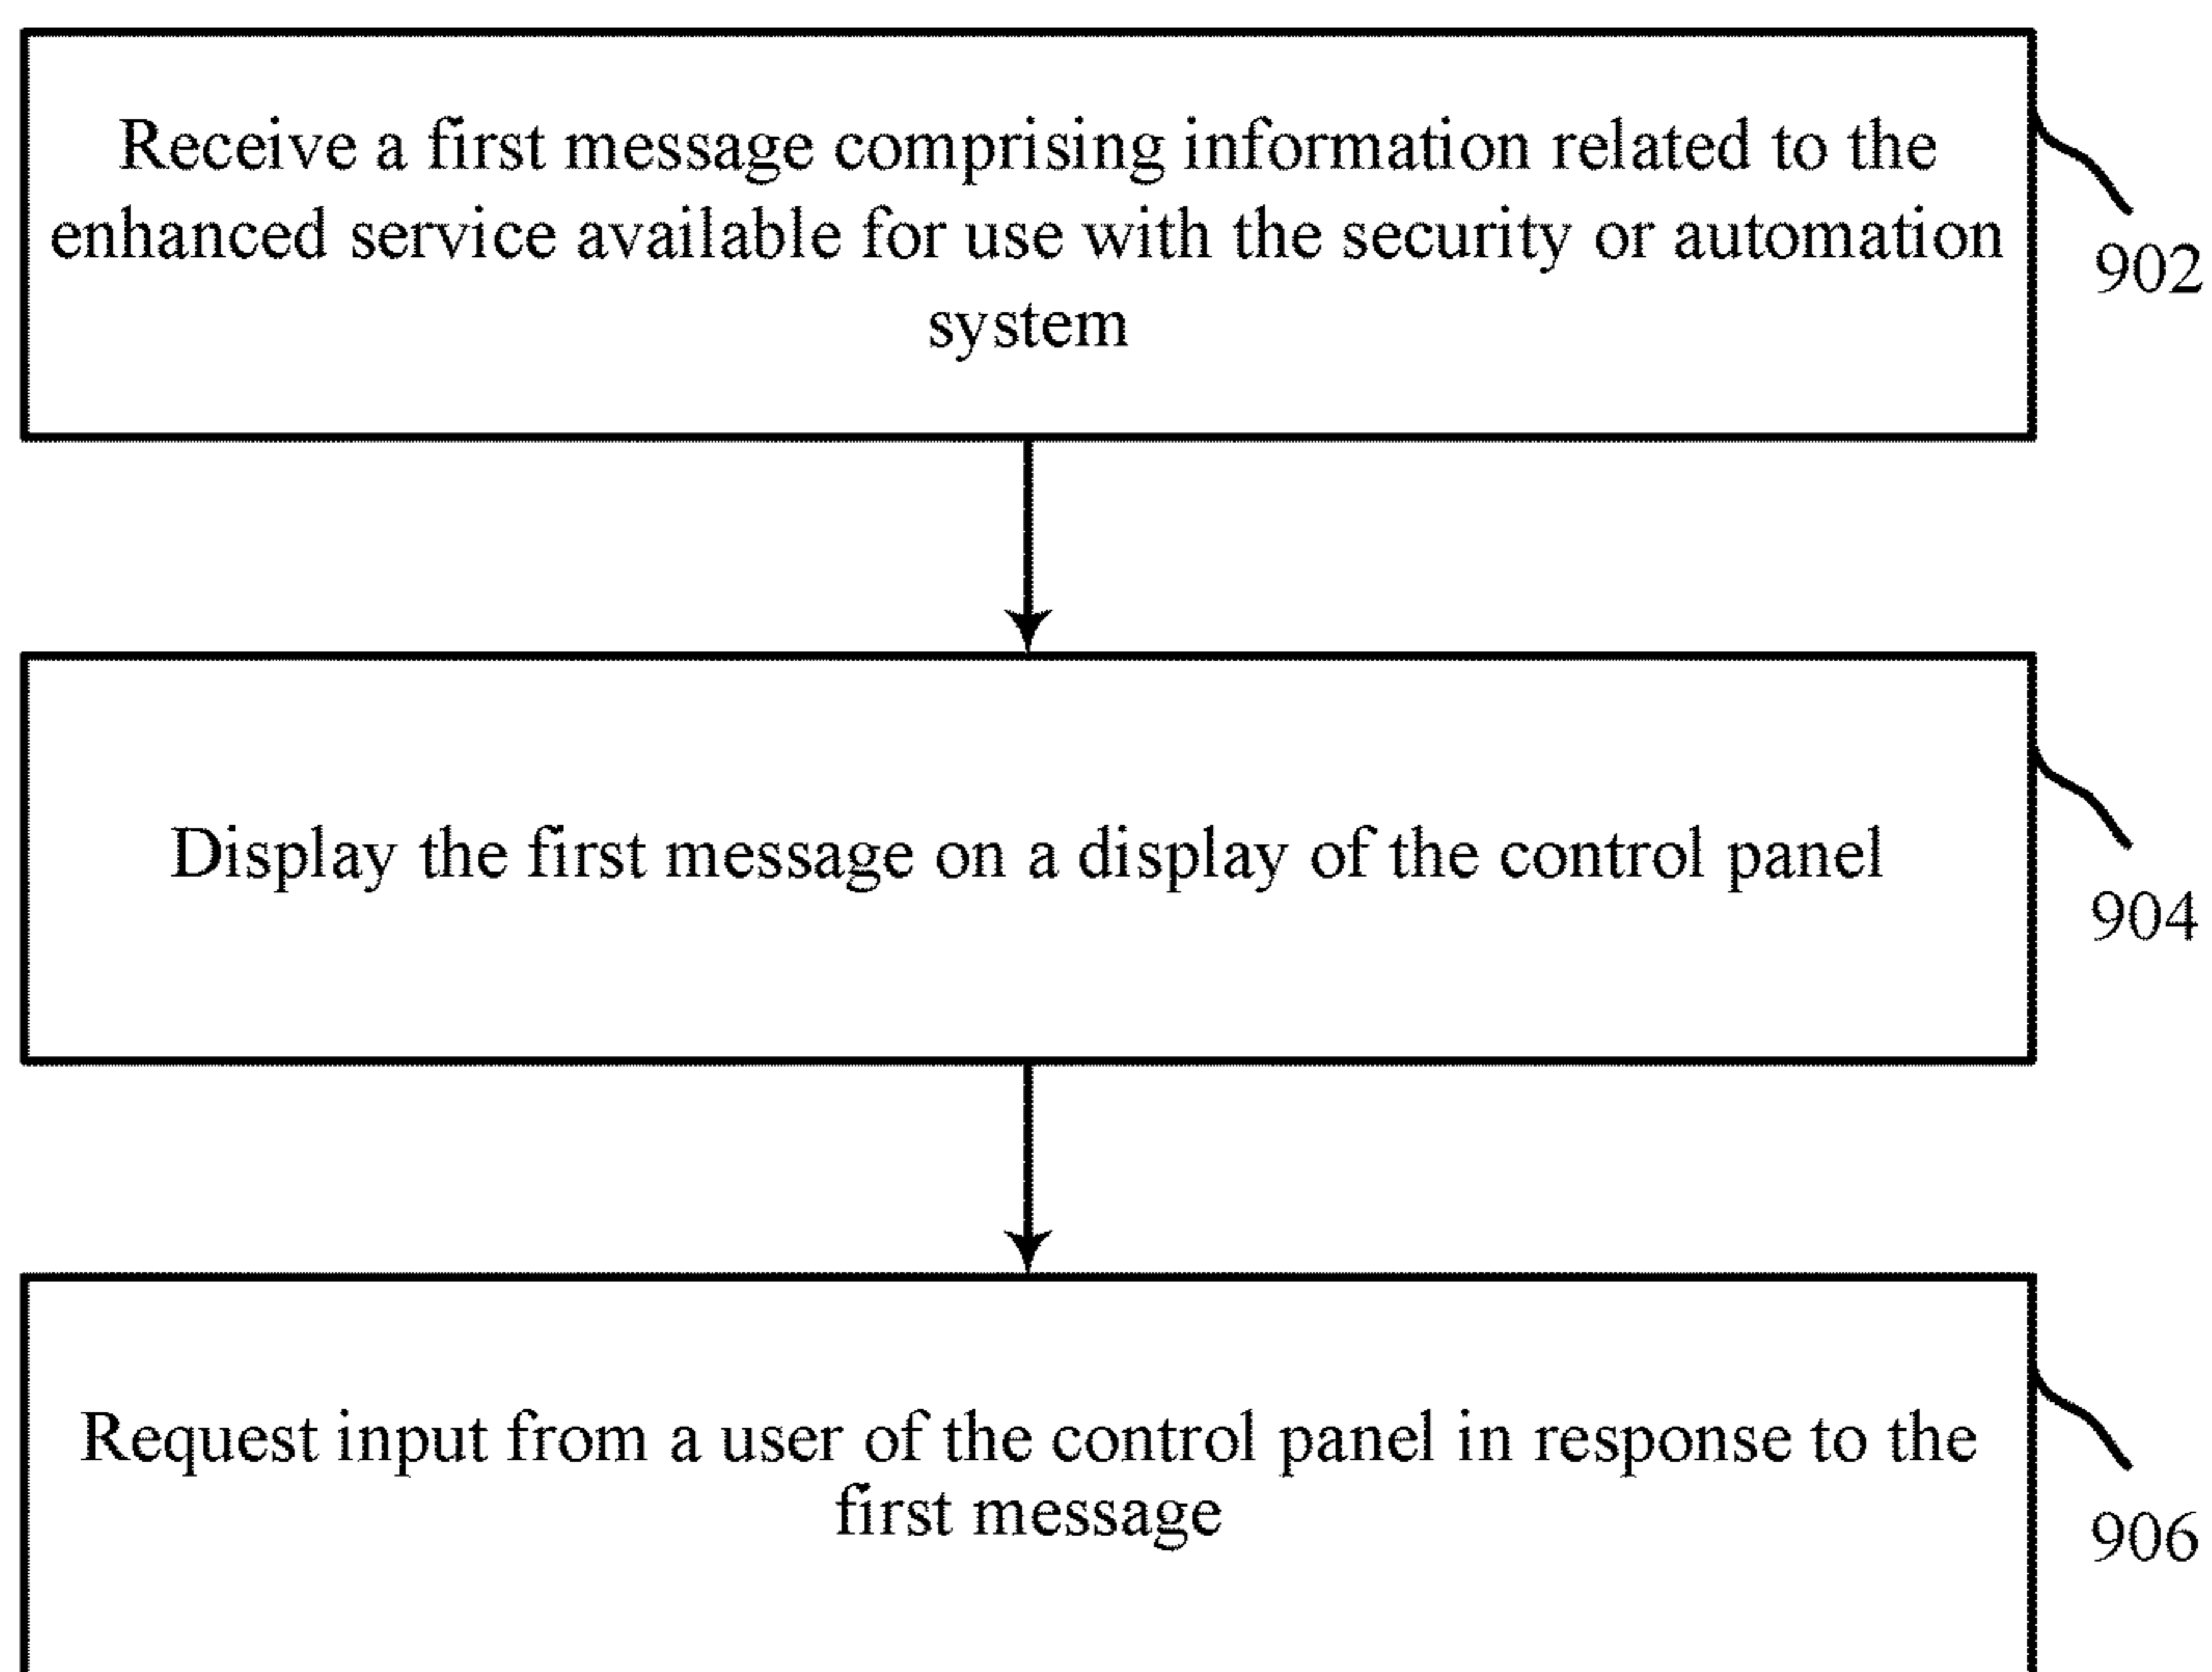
Receive a first message comprising information related to the enhanced service available for use with the security or automation system

902

Display the first message on a display of the control panel

904

Request input from a user of the control panel in response to the first message

906